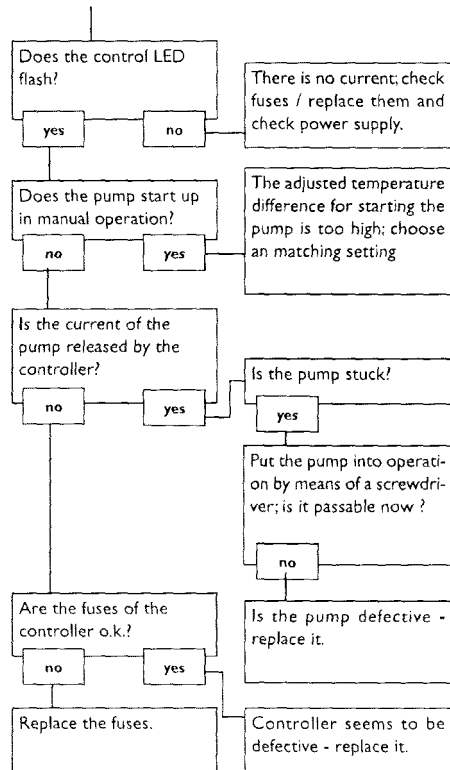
Does the control LED flash?

yes

no

There is no current; check fuses / replace them and check power supply.

Does the pump start up in manual operation?

no

yes

The adjusted temperature difference for starting the pump is too high; choose an matching setting

Is the current of the pump released by the controller?

no

yes

Is the pump stuck?

yes

Put the pump into operation by means of a screwdriver; is it passable now ?

no

Are the fuses of the controller o.k.?

no

yes

Is the pump defective - replace it.

Replace the fuses.

Controller seems to be defective - replace it.